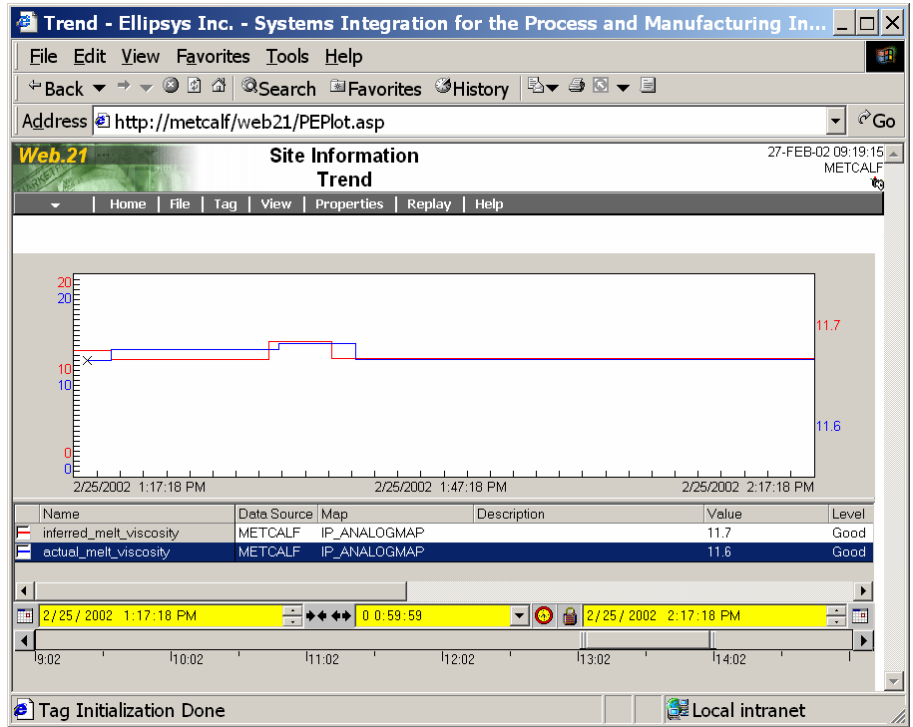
Trend - Ellipsys Inc. - Systems Integration for the Process and Manufacturing In...

File Edit View Favorites Tools Help

Back Search Favorites History

Address http://metcalf/web21/PEPlot.asp Go

Web.21

Site Information
Trend

27-FEB-02 09:19:15
METCALF

Home | File | Tag | View | Properties | Replay | Help

20
20
10
10
0
0

11.7
11.6

2/25/2002 1:17:18 PM 2/25/2002 1:47:18 PM 2/25/2002 2:17:18 PM

| Name | Data Source | Map | Description | Value | Level |
|---|---|---|---|---|---|
| inferred_melt_viscosity | METCALF | IP_ANALOGMAP | | 11.7 | Good |
| actual_melt_viscosity | METCALF | IP_ANALOGMAP | | 11.6 | Good |

2/25/2002 1:17:18 PM 0 0:59:59 2/25/2002 2:17:18 PM

9:02 10:02 11:02 12:02 13:02 14:02

Tag Initialization Done

Local intranet